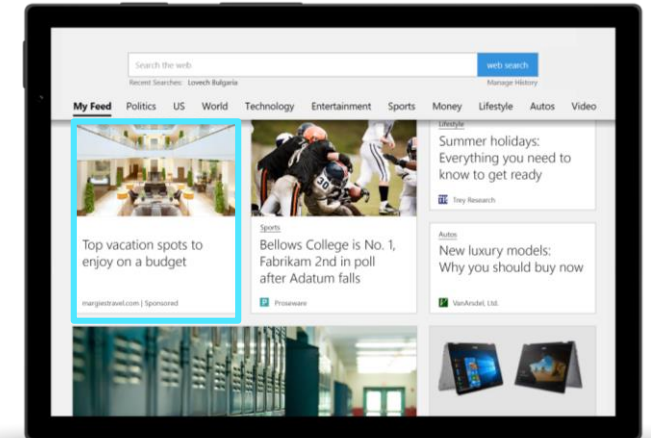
Search the web
web search
Recent Searches: Lovech Bulgaria
Manage History

My Feed Politics US World Technology Entertainment Sports Money Lifestyle Autos Video

Top vacation spots to enjoy on a budget
margiestravel.com | Sponsored

Sports
Bellows College is No. 1, Fabrikam 2nd in poll after Adatum falls
Proseware

Lifestyle
Summer holidays: Everything you need to know to get ready
Trey Research

Autos
New luxury models: Why you should buy now
VanArsdel, Ltd.